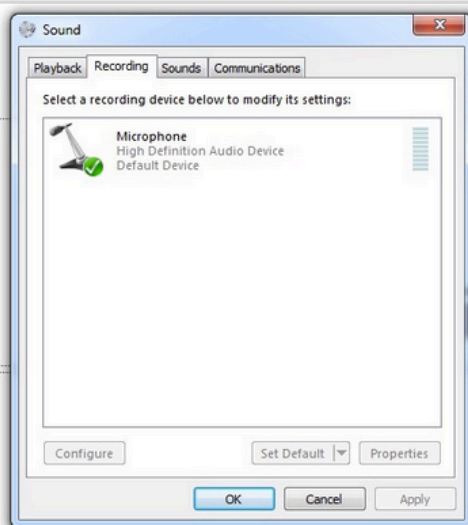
Sound

Playback Recording Sounds Communications

Select a recording device below to modify its settings:

Microphone
High Definition Audio Device
Default Device

Configure

Set Default

Properties

OK

Cancel

Apply